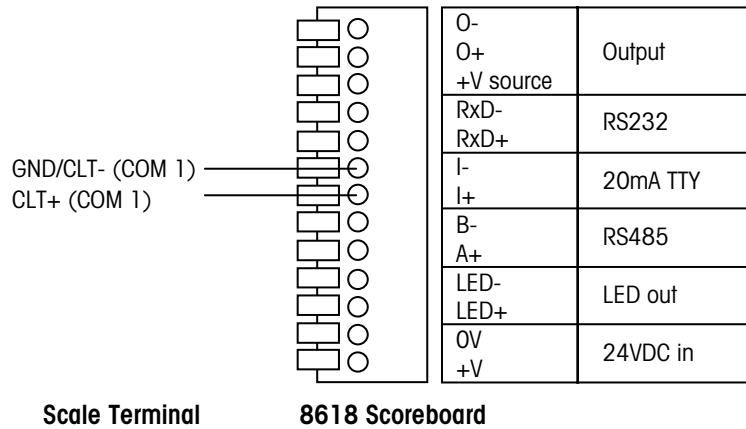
GND/CLT- (COM 1)
CLT+ (COM 1)

| | |
|---|---|
| O-<br>O+<br>+V source | Output |
| RxD-<br>RxD+ | RS232 |
| I-<br>I+ | 20mA TTY |
| B-<br>A+ | RS485 |
| LED-<br>LED+ | LED out |
| 0V<br>+V | 24VDC in |

Scale Terminal

8618 Scoreboard